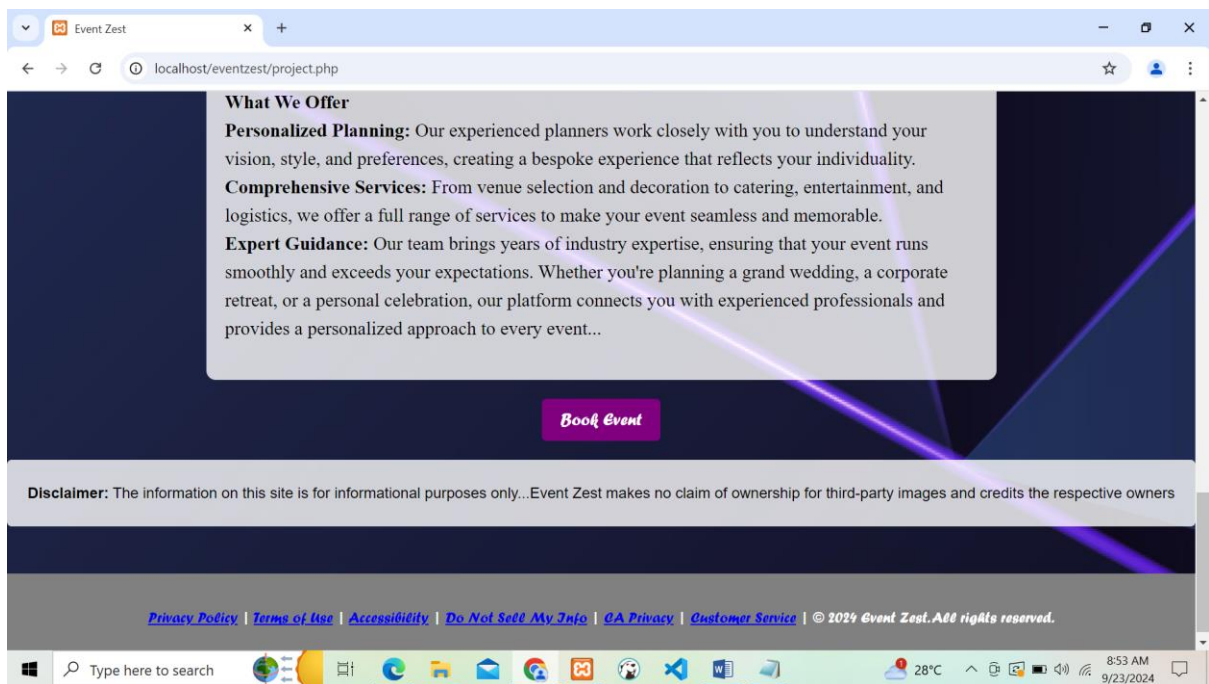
Event Zest

localhost/eventzest/project.php

What We Offer
**Personalized Planning:** Our experienced planners work closely with you to understand your vision, style, and preferences, creating a bespoke experience that reflects your individuality.
**Comprehensive Services:** From venue selection and decoration to catering, entertainment, and logistics, we offer a full range of services to make your event seamless and memorable.
**Expert Guidance:** Our team brings years of industry expertise, ensuring that your event runs smoothly and exceeds your expectations. Whether you're planning a grand wedding, a corporate retreat, or a personal celebration, our platform connects you with experienced professionals and provides a personalized approach to every event...

Book Event

**Disclaimer:** The information on this site is for informational purposes only...Event Zest makes no claim of ownership for third-party images and credits the respective owners

Privacy Policy | Terms of Use | Accessibility | Do Not Sell My Info | CA Privacy | Customer Service | © 2024 Event Zest. All rights reserved.

Type here to search

28°C

8:53 AM
9/23/2024